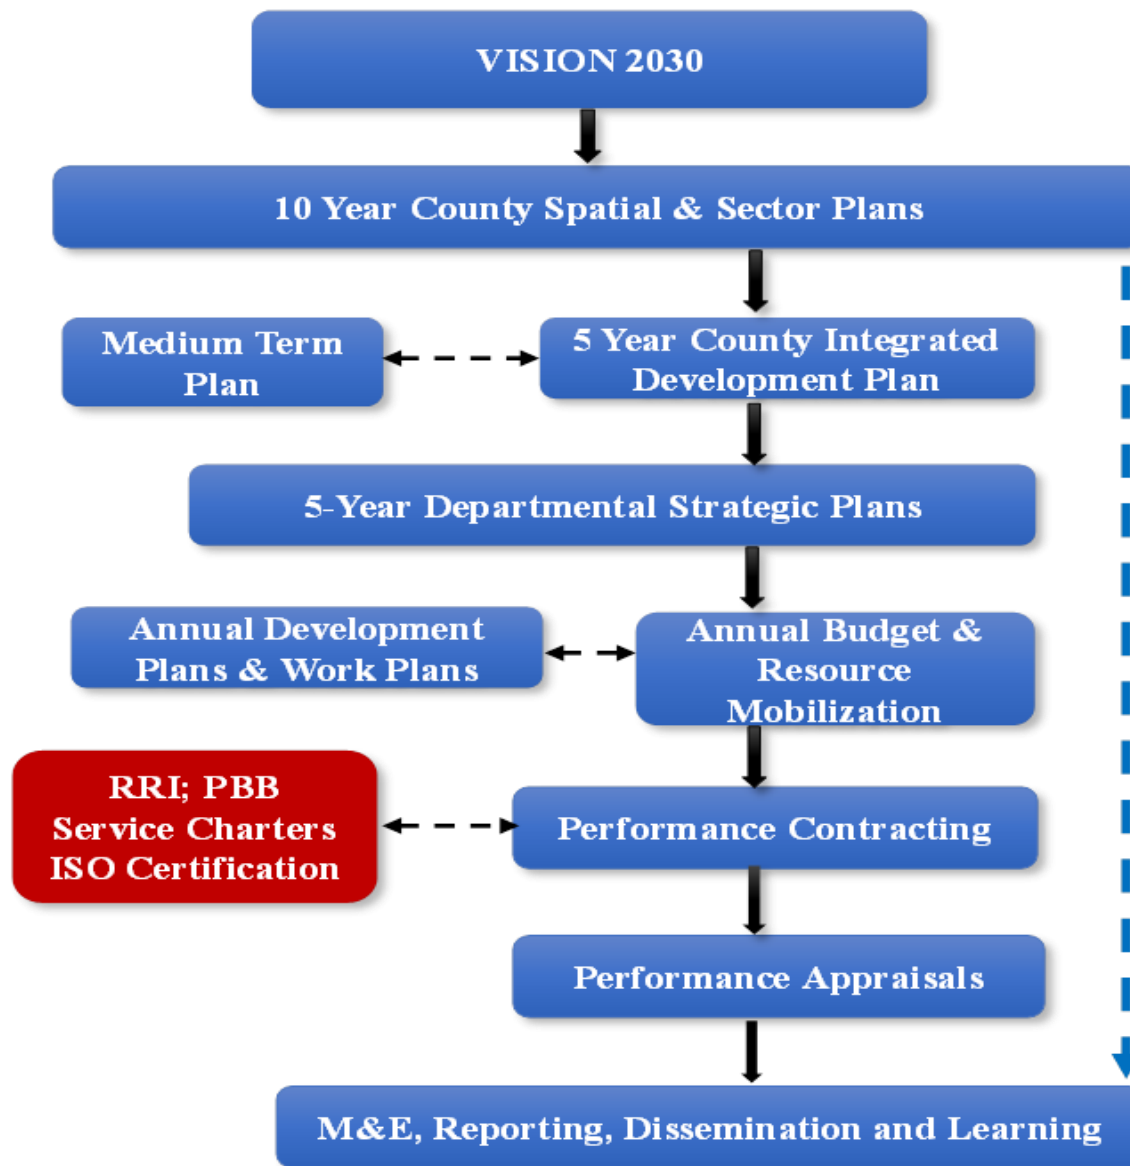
VISION 2030

10 Year County Spatial & Sector Plans

Medium Term Plan

5 Year County Integrated Development Plan

5-Year Departmental Strategic Plans

Annual Development Plans & Work Plans

Annual Budget & Resource Mobilization

RRI; PBB Service Charters ISO Certification

Performance Contracting

Performance Appraisals

M&E, Reporting, Dissemination and Learning